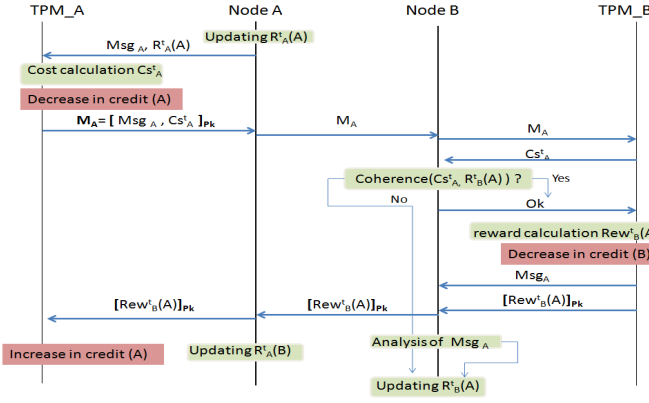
TPM_A

Node A

Node B

TPM_B

Updating $R^t_A(A)$

$Msg_A$, $R^t_A(A)$

Cost calculation $Cs^t_A$

Decrease in credit (A)

$\mathbf{M_A}$= [ $Msg_A$ , $Cs^t_A$ ]$_{\mathbf{Pk}}$

$M_A$

$M_A$

$Cs^t_A$

Coherence($Cs^t_A$, $R^t_B(A)$ ) ?

Yes

No

Ok

reward calculation $Rew^t_B$(A

Decrease in credit (B)

$Msg_A$

$[Rew^t_B(A)]_{\mathbf{Pk}}$

$[Rew^t_B(A)]_{\mathbf{Pk}}$

$[Rew^t_B(A)]_{\mathbf{Pk}}$

Increase in credit (A)

Updating $R^t_A(B)$

Analysis of $Msg_A$

Updating $R^t_B(A)$